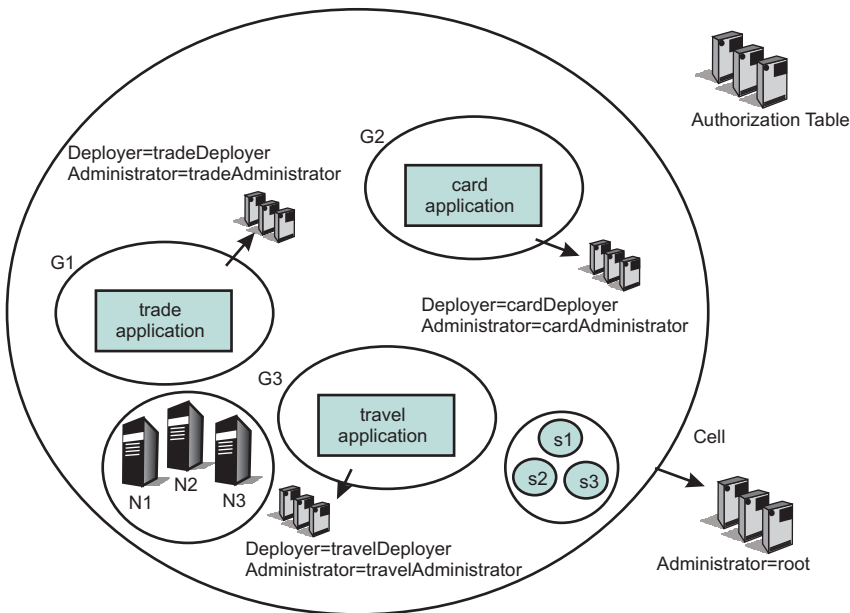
Authorization Table

G2

Deployer=tradeDeployer
Administrator=tradeAdministrator

card application

G1

trade application

Deployer=cardDeployer
Administrator=cardAdministrator

G3

travel application

N1

N2

N3

s1

s2

s3

Cell

Deployer=travelDeployer
Administrator=travelAdministrator

Administrator=root